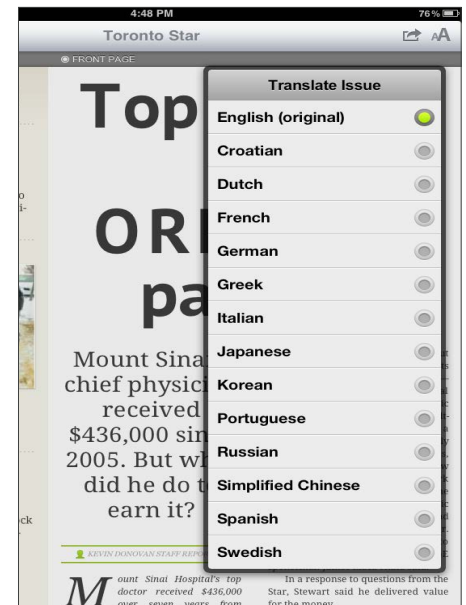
4:48 PM
76 %
Toronto Star
AA
FRONT PAGE

Top
OR
pa
Mount Sina
chief physic
received
$436,000 sin
2005. But wh
did he do t
earn it?

KEVIN DONOVAN STAFF REPO

Mount Sinai Hospital's top doctor received $436,000 over seven years from

In a response to questions from the Star, Stewart said he delivered value for the money.

Translate Issue
English (original)
Croatian
Dutch
French
German
Greek
Italian
Japanese
Korean
Portuguese
Russian
Simplified Chinese
Spanish
Swedish